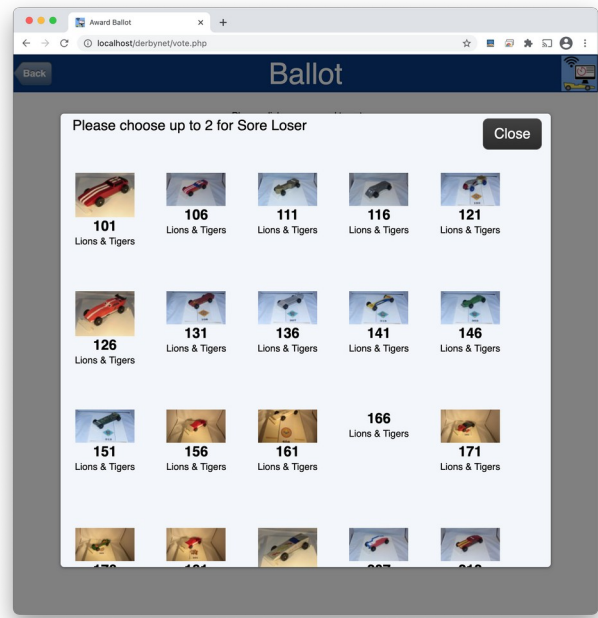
Award Ballot

localhost/derbynet/vote.php

Back

Ballot

Please choose up to 2 for Sore Loser

Close

101
Lions & Tigers

106
Lions & Tigers

111
Lions & Tigers

116
Lions & Tigers

121
Lions & Tigers

126
Lions & Tigers

131
Lions & Tigers

136
Lions & Tigers

141
Lions & Tigers

146
Lions & Tigers

151
Lions & Tigers

156
Lions & Tigers

161
Lions & Tigers

166
Lions & Tigers

171
Lions & Tigers

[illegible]

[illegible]

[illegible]

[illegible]